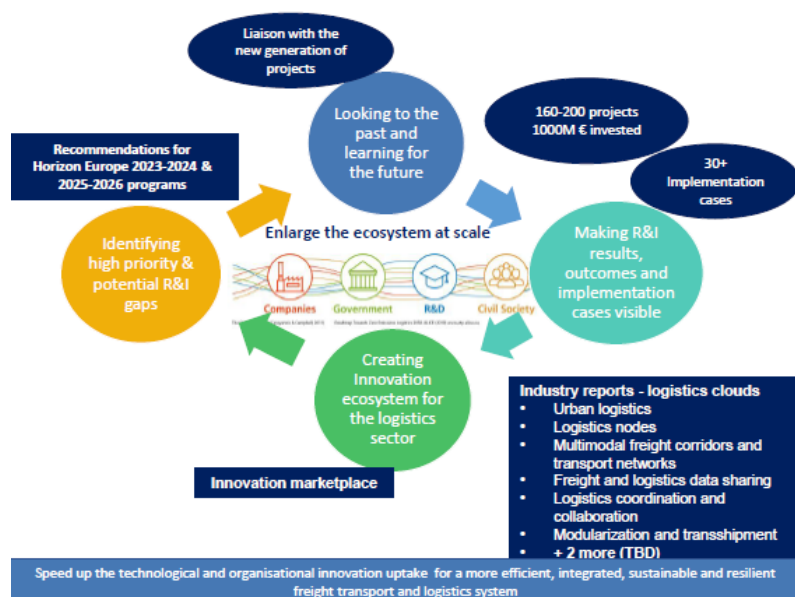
Liaison with the new generation of projects

Looking to the past and learning for the future

160-200 projects
1000M € invested

30+
Implementation cases

Recommendations for Horizon Europe 2023-2024 & 2025-2026 programs

Identifying high priority & potential R&I gaps

Enlarge the ecosystem at scale

Companies
Government
R&D
Civil Society

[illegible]

Making R&I results, outcomes and implementation cases visible

Creating Innovation ecosystem for the logistics sector

Industry reports - logistics clouds
• Urban logistics
• Logistics nodes
• Multimodal freight corridors and transport networks
• Freight and logistics data sharing
• Logistics coordination and collaboration
• Modularization and transshipment
• + 2 more (TBD)

Innovation marketplace

Speed up the technological and organisational innovation uptake for a more efficient, integrated, sustainable and resilient freight transport and logistics system